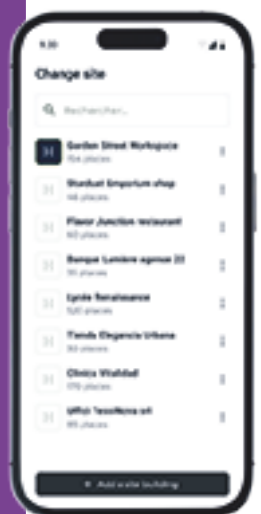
9:30

Change site

Rechercher...

Garden Street Workspace
104 places

Stardust Emporium shop
56 places

Flavor Junction restaurant
60 places

Banque Lumière agence 23
78 places

Lycée Renaissance
520 places

Tienda Elegancia Urbana
30 places

Clinica Vitalidad
170 places

Uffici Teknovia srl
85 places

+ Add a site building